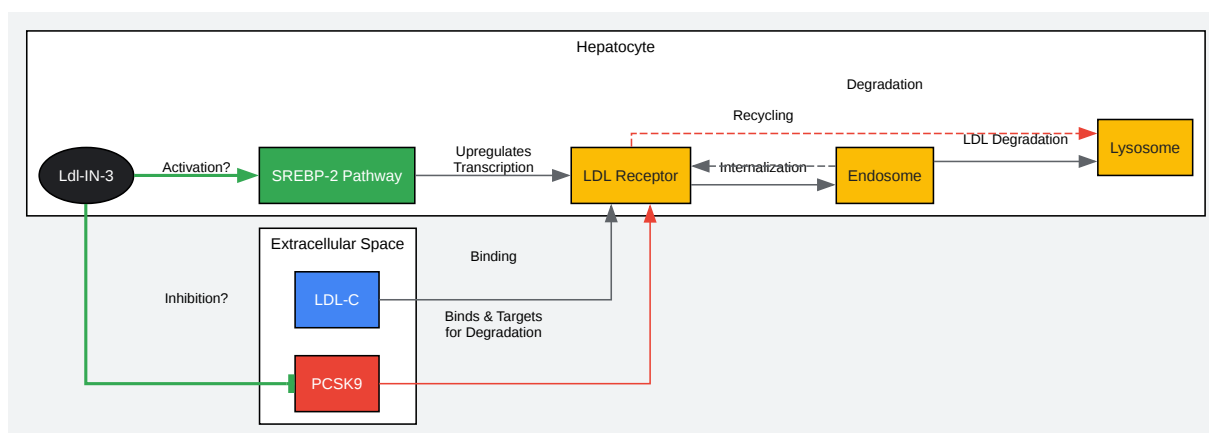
Hepatocyte

Degradation

Recycling

LDL Degradation

Lysosome

Ldl-IN-3

Activation?

SREBP-2 Pathway

Upregulates Transcription

LDL Receptor

Internalization

Endosome

Extracellular Space

Binding

Inhibition?

LDL-C

Binds & Targets for Degradation

PCSK9